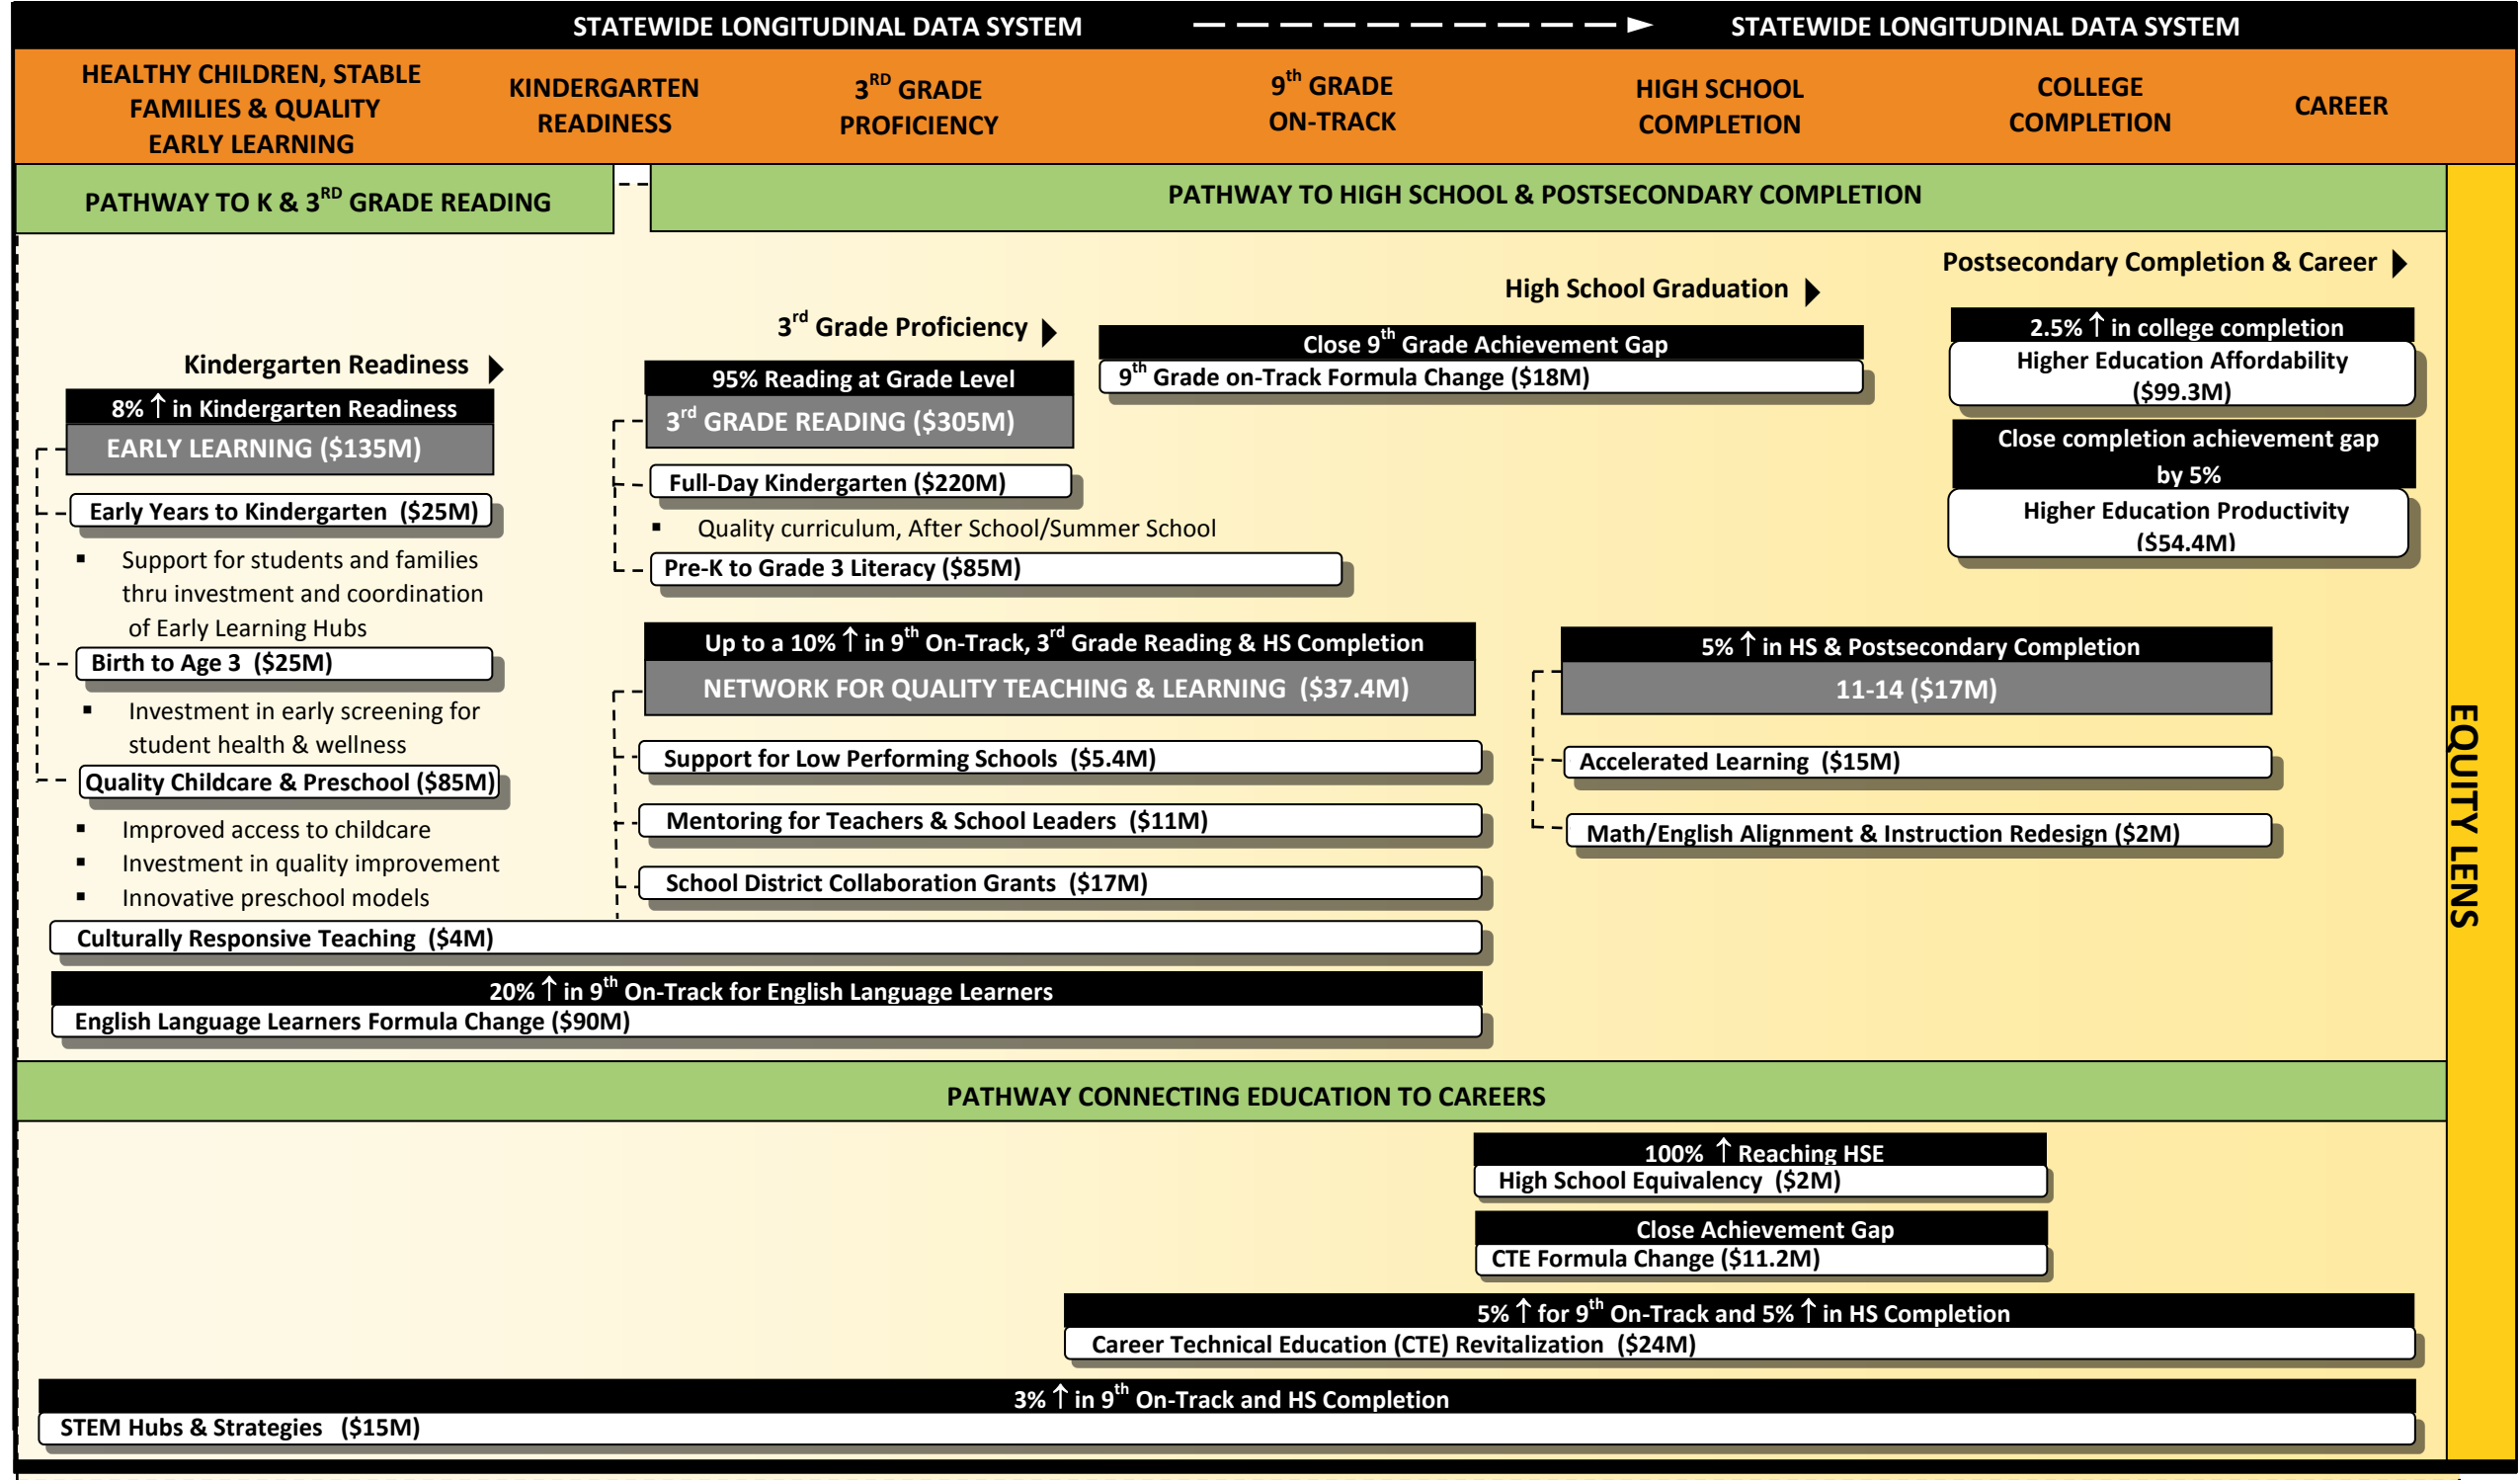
STATEWIDE LONGITUDINAL DATA SYSTEM STATEWIDE LONGITUDINAL DATA SYSTEM

HEALTHY CHILDREN, STABLE FAMILIES & QUALITY EARLY LEARNING

KINDERGARTEN READINESS

$3^{RD}$ GRADE PROFICIENCY

$9^{th}$ GRADE ON-TRACK

HIGH SCHOOL COMPLETION

COLLEGE COMPLETION

CAREER

PATHWAY TO K & $3^{RD}$ GRADE READING

PATHWAY TO HIGH SCHOOL & POSTSECONDARY COMPLETION

Postsecondary Completion & Career

High School Graduation

$3^{rd}$ Grade Proficiency

Kindergarten Readiness

8% ↑ in Kindergarten Readiness
EARLY LEARNING ($135M)

Early Years to Kindergarten ($25M)
▪ Support for students and families thru investment and coordination of Early Learning Hubs

Birth to Age 3 ($25M)
▪ Investment in early screening for student health & wellness

Quality Childcare & Preschool ($85M)
▪ Improved access to childcare
▪ Investment in quality improvement
▪ Innovative preschool models

95% Reading at Grade Level
$3^{rd}$ GRADE READING ($305M)

Full-Day Kindergarten ($220M)
▪ Quality curriculum, After School/Summer School

Pre-K to Grade 3 Literacy ($85M)

Close $9^{th}$ Grade Achievement Gap
$9^{th}$ Grade on-Track Formula Change ($18M)

2.5% ↑ in college completion
Higher Education Affordability ($99.3M)

Close completion achievement gap by 5%
Higher Education Productivity ($54.4M)

Up to a 10% ↑ in $9^{th}$ On-Track, $3^{rd}$ Grade Reading & HS Completion
NETWORK FOR QUALITY TEACHING & LEARNING ($37.4M)

Support for Low Performing Schools ($5.4M)

Mentoring for Teachers & School Leaders ($11M)

School District Collaboration Grants ($17M)

5% ↑ in HS & Postsecondary Completion
11-14 ($17M)

Accelerated Learning ($15M)

Math/English Alignment & Instruction Redesign ($2M)

Culturally Responsive Teaching ($4M)

20% ↑ in $9^{th}$ On-Track for English Language Learners
English Language Learners Formula Change ($90M)

EQUITY LENS

PATHWAY CONNECTING EDUCATION TO CAREERS

100% ↑ Reaching HSE
High School Equivalency ($2M)

Close Achievement Gap
CTE Formula Change ($11.2M)

5% ↑ for $9^{th}$ On-Track and 5% ↑ in HS Completion
Career Technical Education (CTE) Revitalization ($24M)

3% ↑ in $9^{th}$ On-Track and HS Completion
STEM Hubs & Strategies ($15M)